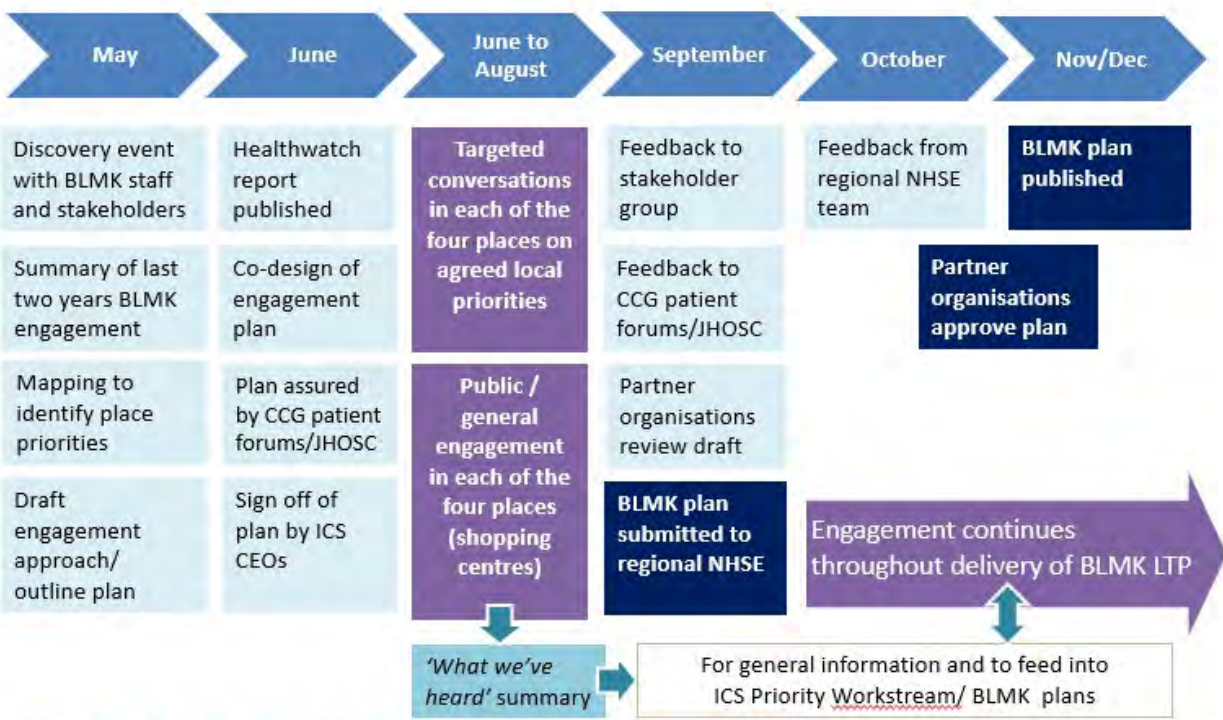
May

June

June to August

September

October

Nov/Dec

Discovery event with BLMK staff and stakeholders

Summary of last two years BLMK engagement

Mapping to identify place priorities

Draft engagement approach/ outline plan

Healthwatch report published

Co-design of engagement plan

Plan assured by CCG patient forums/JHOSC

Sign off of plan by ICS CEOs

Targeted conversations in each of the four places on agreed local priorities

Public / general engagement in each of the four places (shopping centres)

Feedback to stakeholder group

Feedback to CCG patient forums/JHOSC

Partner organisations review draft

BLMK plan submitted to regional NHSE

Feedback from regional NHSE team

BLMK plan published

Partner organisations approve plan

Engagement continues throughout delivery of BLMK LTP

'What we've heard' summary

For general information and to feed into ICS Priority Workstream/ BLMK plans